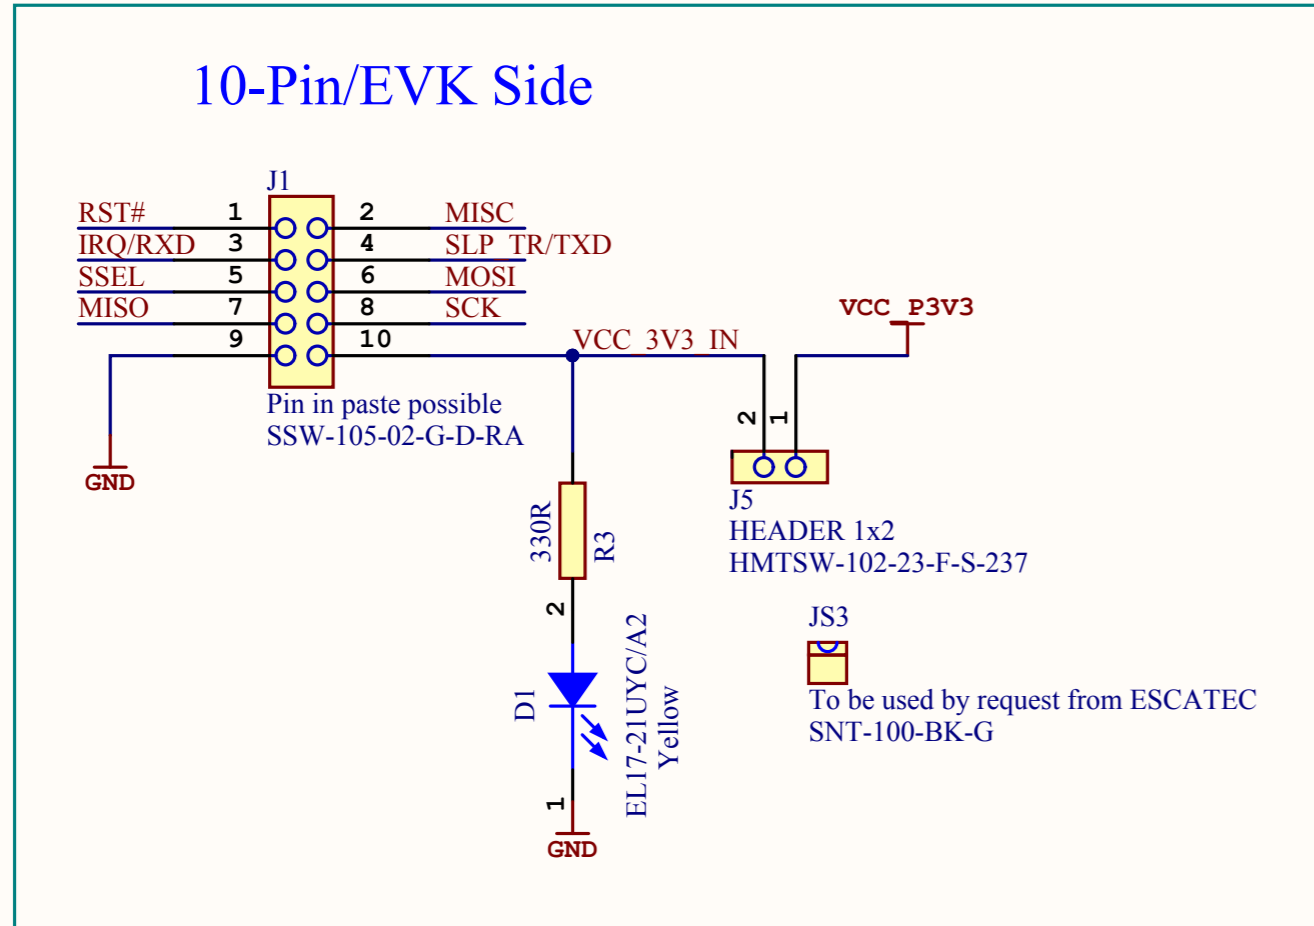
10-Pin/EVK Side

J1

RST# 1 2 MISC
IRQ/RXD 3 4 SLP_TR/TXD
SSEL 5 6 MOSI
MISO 7 8 SCK
9 10

VCC_P3V3

VCC_3V3_IN

Pin in paste possible
SSW-105-02-G-D-RA

GND

2 1

J5
HEADER 1x2
HMTSW-102-23-F-S-237

330R R3

2

D1 EL17-21UYC/A2 Yellow

1

GND

JS3

To be used by request from ESCATEC
SNT-100-BK-G